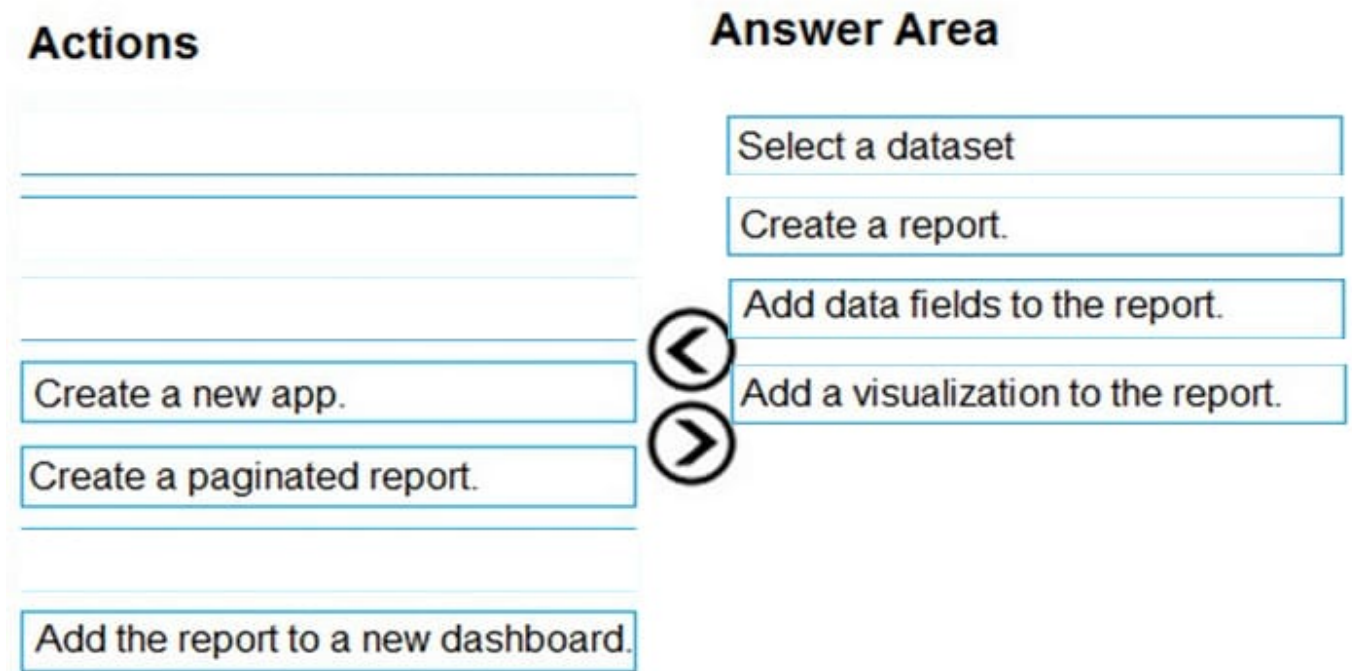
Actions

Create a new app.

Create a paginated report.

Add the report to a new dashboard.

Answer Area

Select a dataset

Create a report.

Add data fields to the report.

Add a visualization to the report.